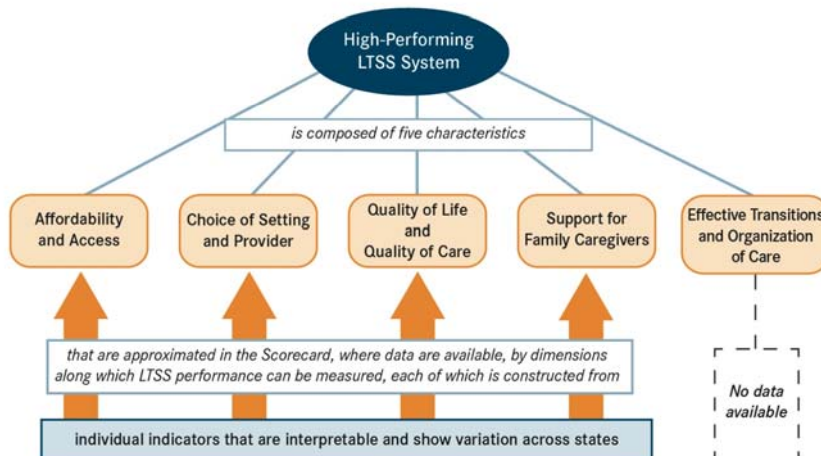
High-Performing LTSS System

is composed of five characteristics

Affordability and Access

Choice of Setting and Provider

Quality of Life and Quality of Care

Support for Family Caregivers

Effective Transitions and Organization of Care

that are approximated in the Scorecard, where data are available, by dimensions along which LTSS performance can be measured, each of which is constructed from

No data available

individual indicators that are interpretable and show variation across states